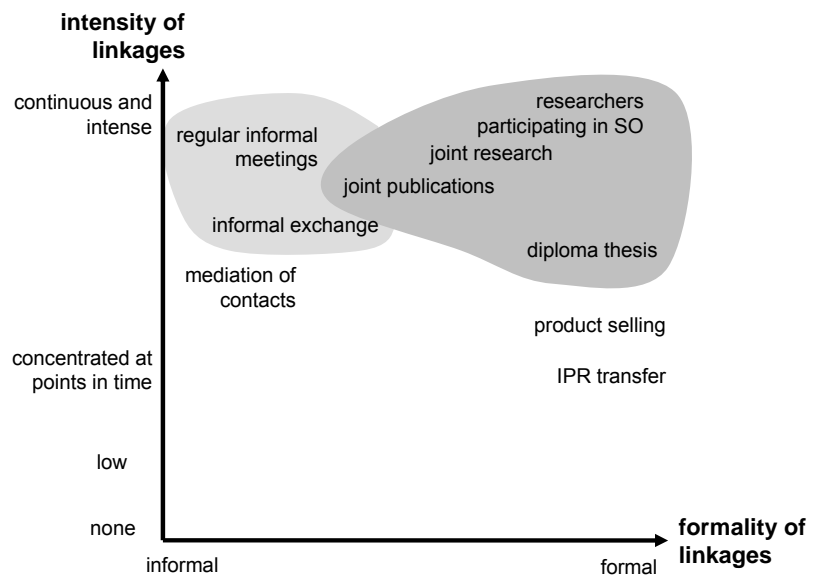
intensity of linkages

continuous and intense

concentrated at points in time

low

none

regular informal meetings

informal exchange

mediation of contacts

researchers participating in SO

joint research

joint publications

diploma thesis

product selling

IPR transfer

informal

formal

formality of linkages